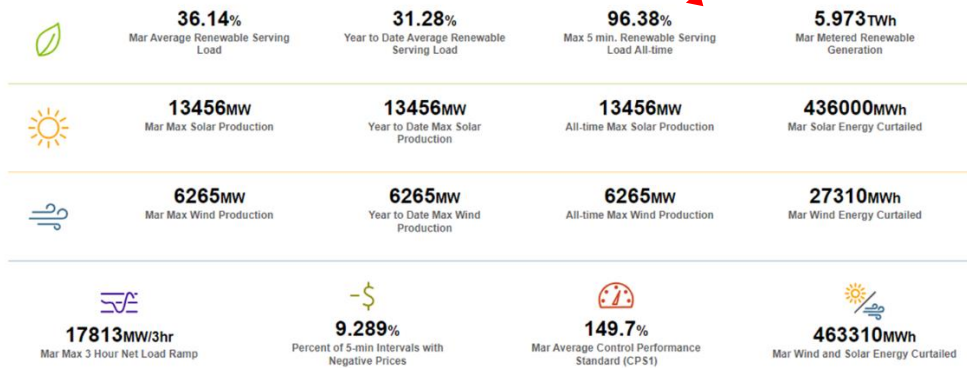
36.14%
Mar Average Renewable Serving Load

31.28%
Year to Date Average Renewable Serving Load

96.38%
Max 5 min. Renewable Serving Load All-time

5.973TWh
Mar Metered Renewable Generation

13456MW
Mar Max Solar Production

13456MW
Year to Date Max Solar Production

13456MW
All-time Max Solar Production

436000MWh
Mar Solar Energy Curtailed

6265MW
Mar Max Wind Production

6265MW
Year to Date Max Wind Production

6265MW
All-time Max Wind Production

27310MWh
Mar Wind Energy Curtailed

17813MW/3hr
Mar Max 3 Hour Net Load Ramp

9.289%
Percent of 5-min Intervals with Negative Prices

149.7%
Mar Average Control Performance Standard (CPS1)

463310MWh
Mar Wind and Solar Energy Curtailed